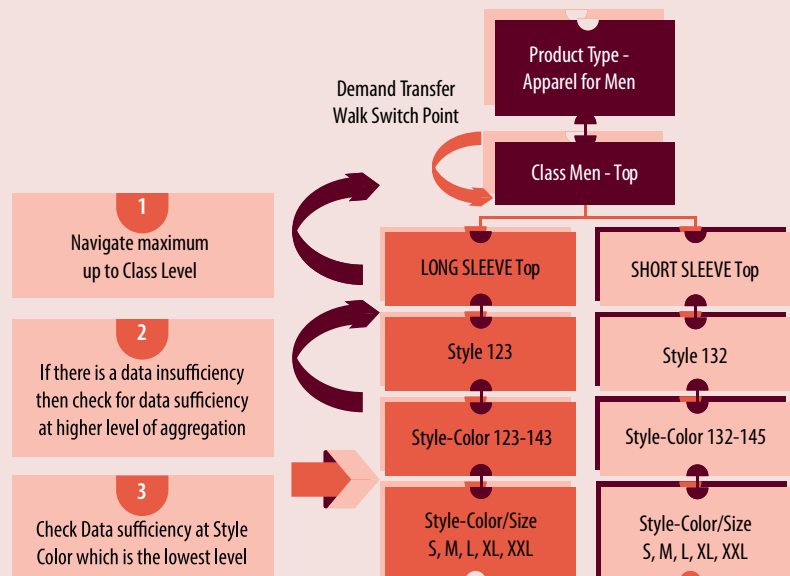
Product Type - Apparel for Men

Demand Transfer Walk Switch Point

Class Men - Top

1
Navigate maximum up to Class Level

LONG SLEEVE Top

SHORT SLEEVE Top

2
If there is a data insufficiency then check for data sufficiency at higher level of aggregation

Style 123

Style 132

Style-Color 123-143

Style-Color 132-145

3
Check Data sufficiency at Style Color which is the lowest level

Style-Color/Size S, M, L, XL, XXL

Style-Color/Size S, M, L, XL, XXL